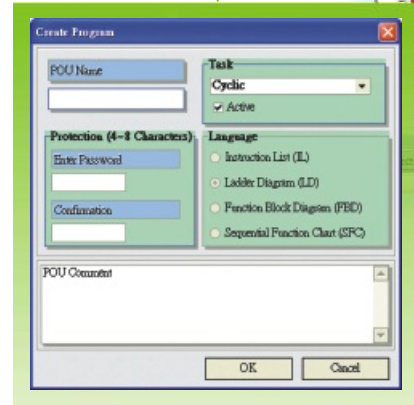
Create Program

POU Name

Task
Cyclic
Active

Protection (4~8 Characters)
Enter Password
Confirmation

Language
Instruction List (IL)
Ladder Diagram (LD)
Function Block Diagram (FBD)
Sequential Function Chart (SFC)

POU Comment

OK
Cancel